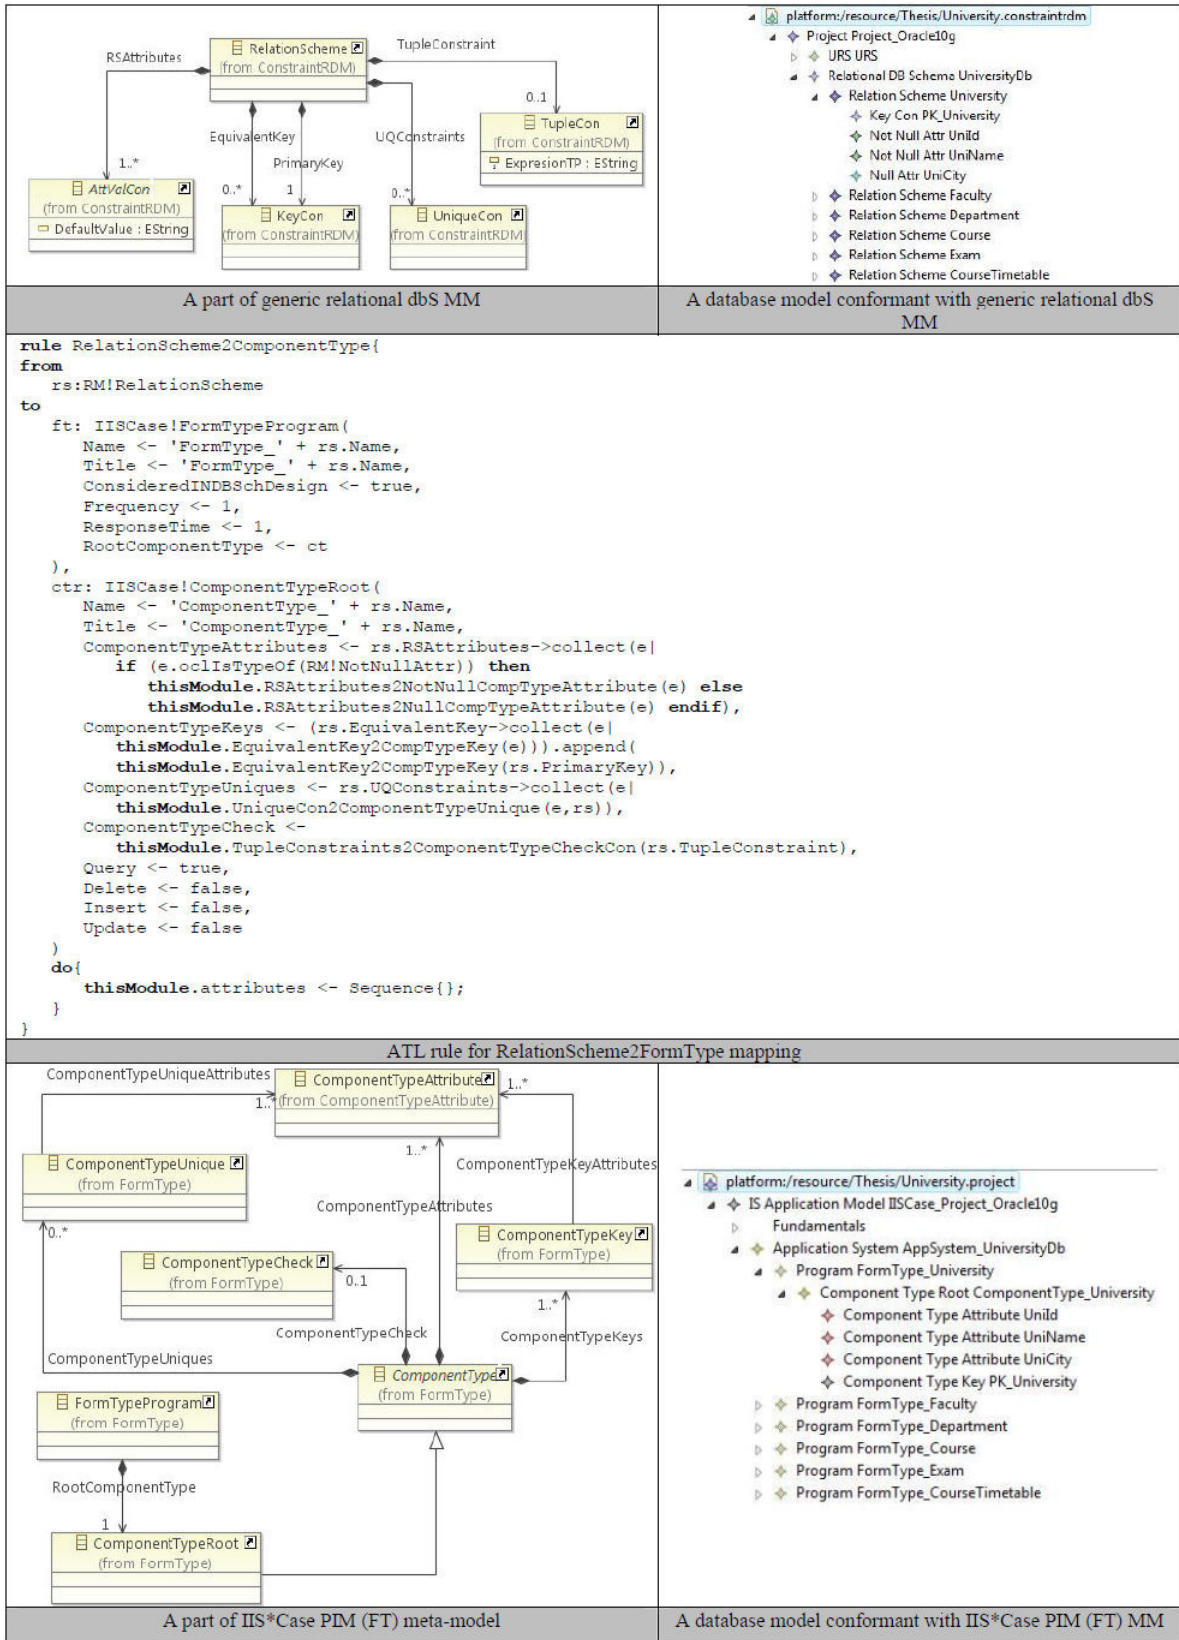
RSAttributes
RelationScheme
(from ConstraintRDM)
TupleConstraint
0..1
TupleCon
(from ConstraintRDM)
ExpresionTP : EString
EquivalentKey
PrimaryKey
UQConstraints
1..*
AttValCon
(from ConstraintRDM)
DefaultValue : EString
0..*
1
0..*
KeyCon
(from ConstraintRDM)
UniqueCon
(from ConstraintRDM)

platform:/resource/Thesis/University.constraintrdm
Project Project_Oracle10g
URS URS
Relational DB Schema UniversityDb
Relation Scheme University
Key Con PK_University
Not Null Attr UniId
Not Null Attr UniName
Null Attr UniCity
Relation Scheme Faculty
Relation Scheme Department
Relation Scheme Course
Relation Scheme Exam
Relation Scheme CourseTimetable

A part of generic relational dbS MM

A database model conformant with generic relational dbS MM

rule RelationScheme2ComponentType{
from
  rs:RM!RelationScheme
to
  ft: IISCase!FormTypeProgram(
    Name <- 'FormType_' + rs.Name,
    Title <- 'FormType_' + rs.Name,
    ConsideredINDBSchDesign <- true,
    Frequency <- 1,
    ResponseTime <- 1,
    RootComponentType <- ct
  ),
  ctr: IISCase!ComponentTypeRoot(
    Name <- 'ComponentType_' + rs.Name,
    Title <- 'ComponentType_' + rs.Name,
    ComponentTypeAttributes <- rs.RSAttributes->collect(e|
      if (e.oclIsTypeOf(RM!NotNullAttr)) then
        thisModule.RSAttributes2NotNullCompTypeAttribute(e) else
        thisModule.RSAttributes2NullCompTypeAttribute(e) endif),
    ComponentTypeKeys <- (rs.EquivalentKey->collect(e|
      thisModule.EquivalentKey2CompTypeKey(e))).append(
      thisModule.EquivalentKey2CompTypeKey(rs.PrimaryKey)),
    ComponentTypeUniques <- rs.UQConstraints->collect(e|
      thisModule.UniqueCon2ComponentTypeUnique(e,rs)),
    ComponentTypeCheck <-
      thisModule.TupleConstraints2ComponentTypeCheckCon(rs.TupleConstraint),
    Query <- true,
    Delete <- false,
    Insert <- false,
    Update <- false
  )
  do{
    thisModule.attributes <- Sequence{};
  }
}

ATL rule for RelationScheme2FormType mapping

ComponentTypeUniqueAttributes
ComponentTypeAttribute
(from ComponentTypeAttribute)
1..*
1..*
1..*
ComponentTypeKeyAttributes
ComponentTypeUnique
(from FormType)
ComponentTypeAttributes
0..*
ComponentTypeKey
(from FormType)
ComponentTypeCheck
(from FormType)
0..1
1..*
ComponentTypeCheck
ComponentTypeKeys
ComponentTypeUniques
ComponentType
(from FormType)
FormTypeProgram
(from FormType)
RootComponentType
1
ComponentTypeRoot
(from FormType)

platform:/resource/Thesis/University.project
IS Application Model IISCase_Project_Oracle10g
Fundamentals
Application System AppSystem_UniversityDb
Program FormType_University
Component Type Root ComponentType_University
Component Type Attribute UniId
Component Type Attribute UniName
Component Type Attribute UniCity
Component Type Key PK_University
Program FormType_Faculty
Program FormType_Department
Program FormType_Course
Program FormType_Exam
Program FormType_CourseTimetable

A part of IIS*Case PIM (FT) meta-model

A database model conformant with IIS*Case PIM (FT) MM